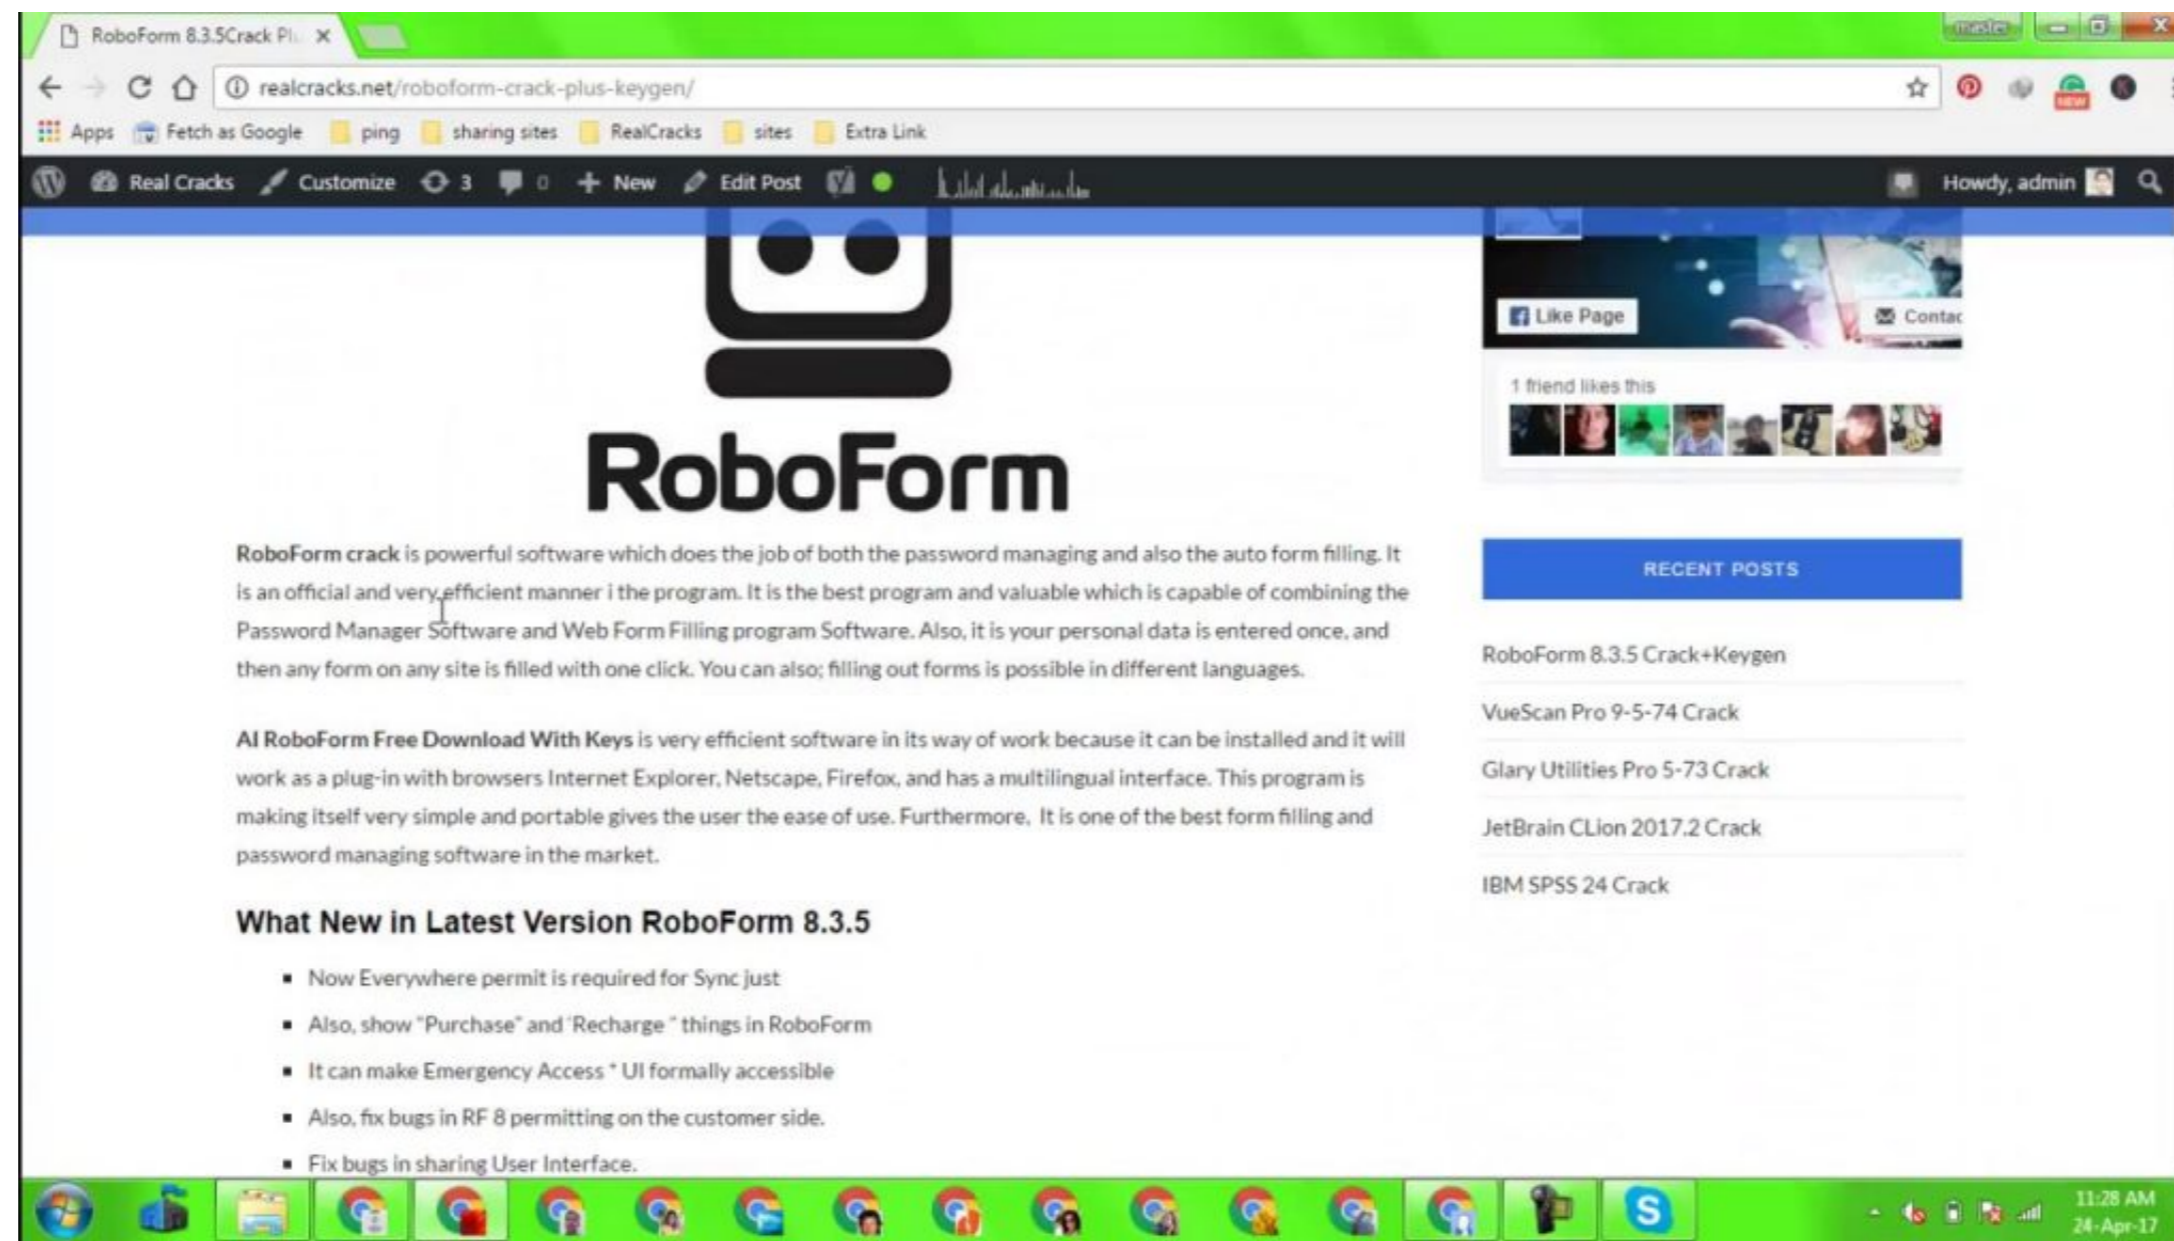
RoboForm 8.3.5Crack Pl ×

realcracks.net/roboform-crack-plus-keygen/

Apps Fetch as Google ping sharing sites RealCracks sites Extra Link

Real Cracks Customize 3 0 New Edit Post Howdy, admin

Like Page Contac

1 friend likes this

RoboForm

**RoboForm crack** is powerful software which does the job of both the password managing and also the auto form filling. It is an official and very efficient manner i the program. It is the best program and valuable which is capable of combining the Password Manager Software and Web Form Filling program Software. Also, it is your personal data is entered once, and then any form on any site is filled with one click. You can also; filling out forms is possible in different languages.

**AI RoboForm Free Download With Keys** is very efficient software in its way of work because it can be installed and it will work as a plug-in with browsers Internet Explorer, Netscape, Firefox, and has a multilingual interface. This program is making itself very simple and portable gives the user the ease of use. Furthermore, It is one of the best form filling and password managing software in the market.

What New in Latest Version RoboForm 8.3.5

- Now Everywhere permit is required for Sync just
- Also, show "Purchase" and 'Recharge " things in RoboForm
- It can make Emergency Access " UI formally accessible
- Also, fix bugs in RF 8 permitting on the customer side.
- Fix bugs in sharing User Interface.

RECENT POSTS

RoboForm 8.3.5 Crack+Keygen

VueScan Pro 9-5-74 Crack

Glary Utilities Pro 5-73 Crack

JetBrain CLion 2017.2 Crack

IBM SPSS 24 Crack

11:28 AM
24-Apr-17